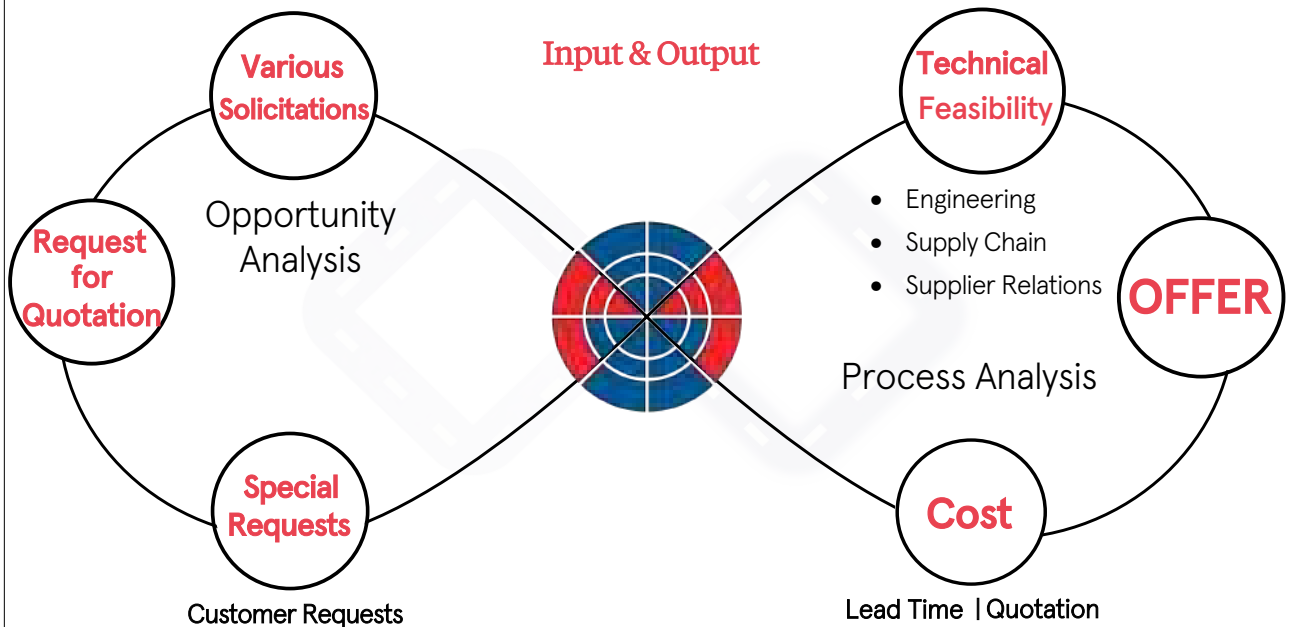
Input & Output

Various Solicitations

Request for Quotation

Opportunity Analysis

Special Requests

Customer Requests

Technical Feasibility

- Engineering
- Supply Chain
- Supplier Relations

OFFER

Process Analysis

Cost

Lead Time | Quotation